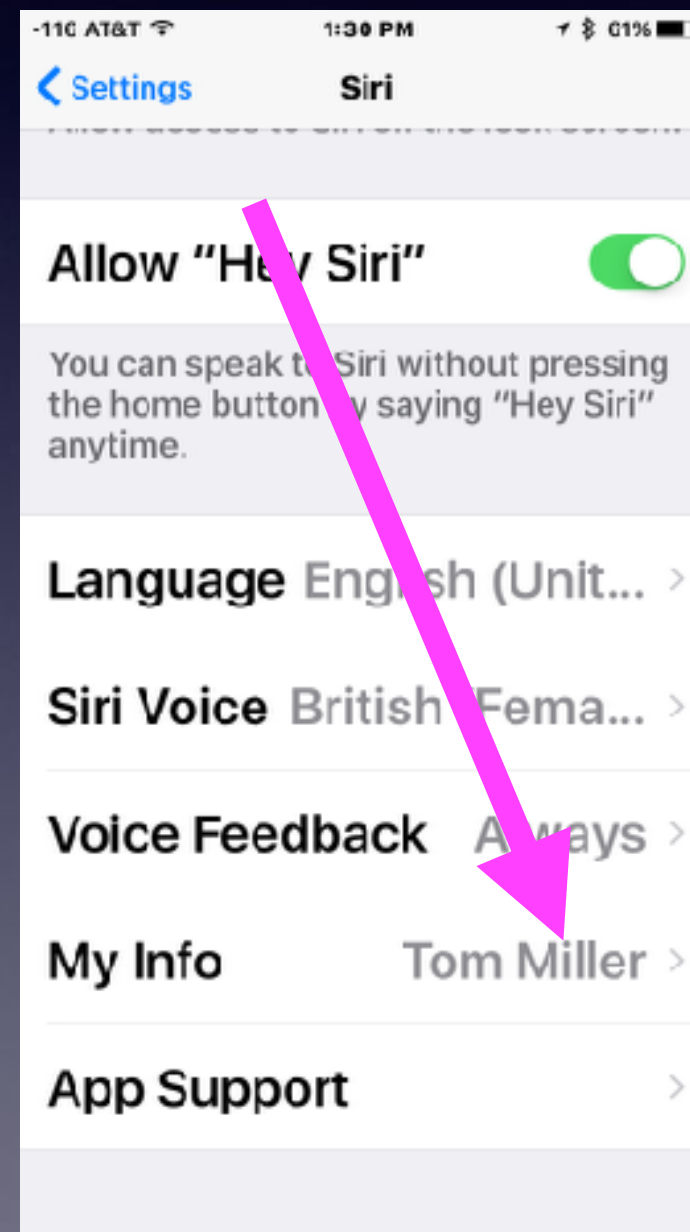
-110 AT&T 1:30 PM 61%

Settings Siri

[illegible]

Allow "He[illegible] Siri"

You can speak t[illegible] Siri without pressing the home button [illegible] saying "Hey Siri" anytime.

Language Eng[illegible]sh (Unit...

Siri Voice British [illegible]Fema...

Voice Feedback A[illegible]ays

My Info Tom Miller

App Support